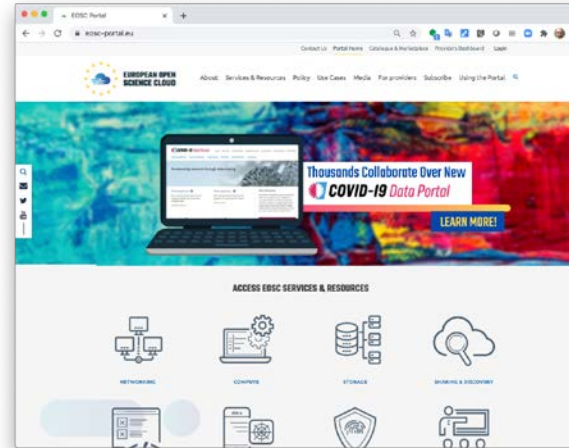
EOSC Portal

eosc-portal.eu

Contact Us Portal Home Catalogue & Marketplace Providers Dashboard Login

EUROPEAN OPEN SCIENCE CLOUD

About Services & Resources Policy Use Cases Media For providers Subscribe Using the Portal

Thousands Collaborate Over New COVID-19 Data Portal

LEARN MORE!

ACCESS EOSC SERVICES & RESOURCES

NETWORKING

COMPUTE

STORAGE

SHARING & DISCOVERY